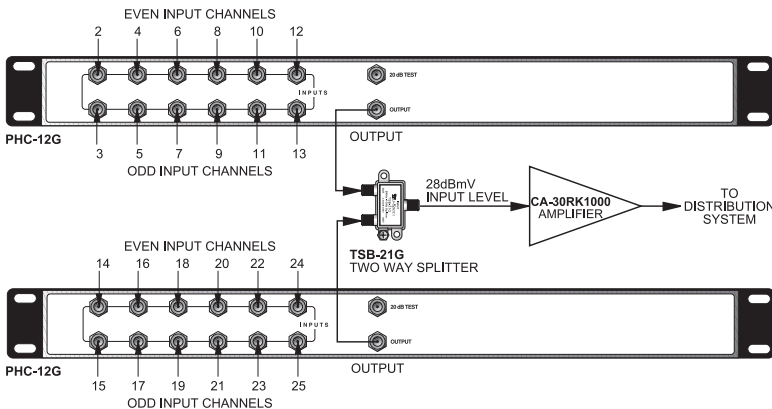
EVEN INPUT CHANNELS

2 4 6 8 10 12

20 dB TEST

INPUTS

OUTPUT

PHC-12G

3 5 7 9 11 13

OUTPUT

ODD INPUT CHANNELS

28dBmV INPUT LEVEL

CA-30RK1000 AMPLIFIER

TO DISTRIBUTION SYSTEM

TSB-21G TWO WAY SPLITTER

EVEN INPUT CHANNELS

14 16 18 20 22 24

20 dB TEST

INPUTS

OUTPUT

PHC-12G

15 17 19 21 23 25

OUTPUT

ODD INPUT CHANNELS